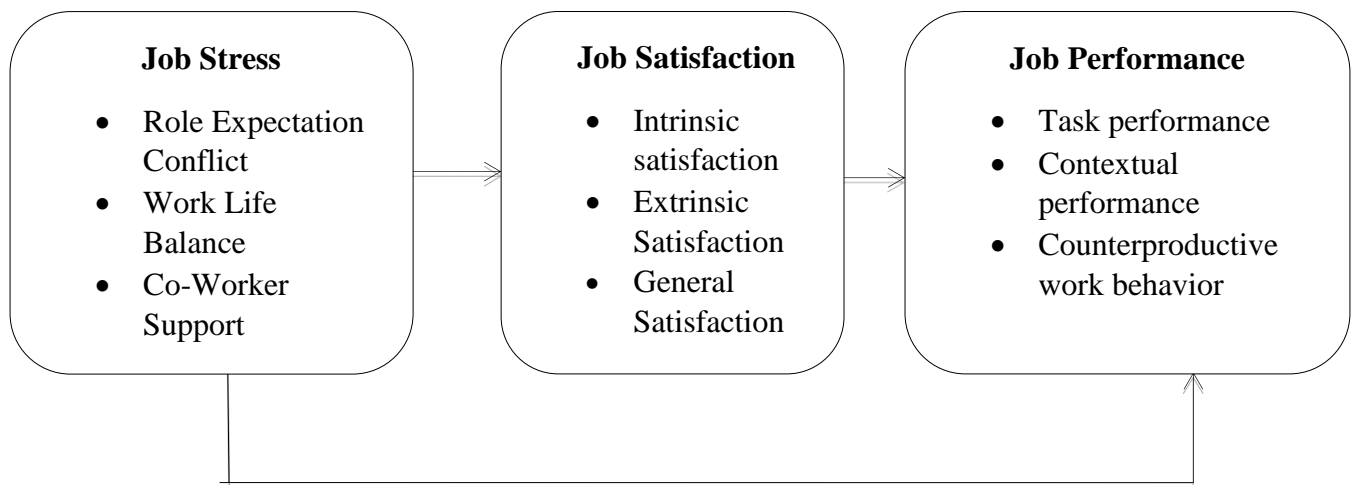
**Job Stress**

- Role Expectation Conflict
- Work Life Balance
- Co-Worker Support

**Job Satisfaction**

- Intrinsic satisfaction
- Extrinsic Satisfaction
- General Satisfaction

**Job Performance**

- Task performance
- Contextual performance
- Counterproductive work behavior